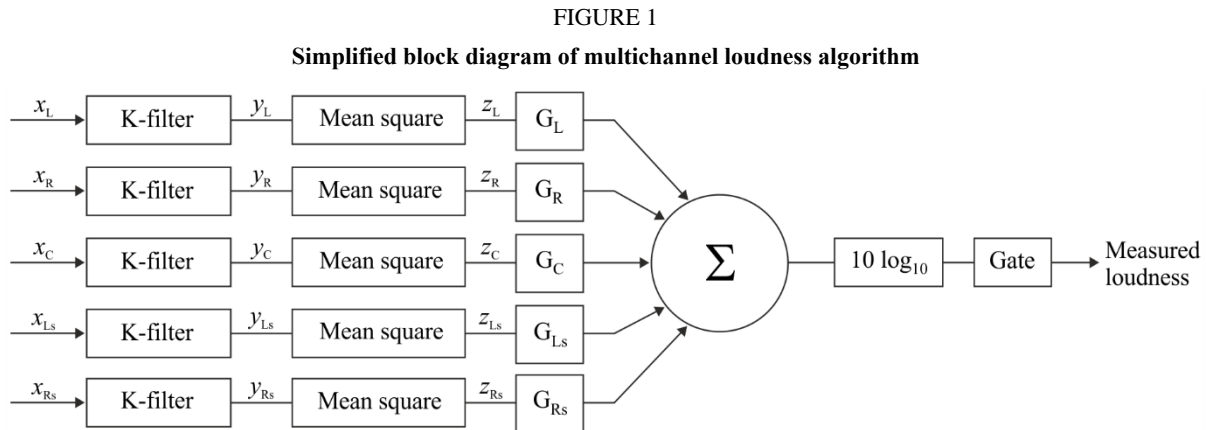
FIGURE 1

**Simplified block diagram of multichannel loudness algorithm**

$x_L$ K-filter $y_L$ Mean square $z_L$ $G_L$

$x_R$ K-filter $y_R$ Mean square $z_R$ $G_R$

$x_C$ K-filter $y_C$ Mean square $z_C$ $G_C$

$x_{Ls}$ K-filter $y_{Ls}$ Mean square $z_{Ls}$ $G_{Ls}$

$x_{Rs}$ K-filter $y_{Rs}$ Mean square $z_{Rs}$ $G_{Rs}$

$\Sigma$

$10 \log_{10}$

Gate

Measured loudness